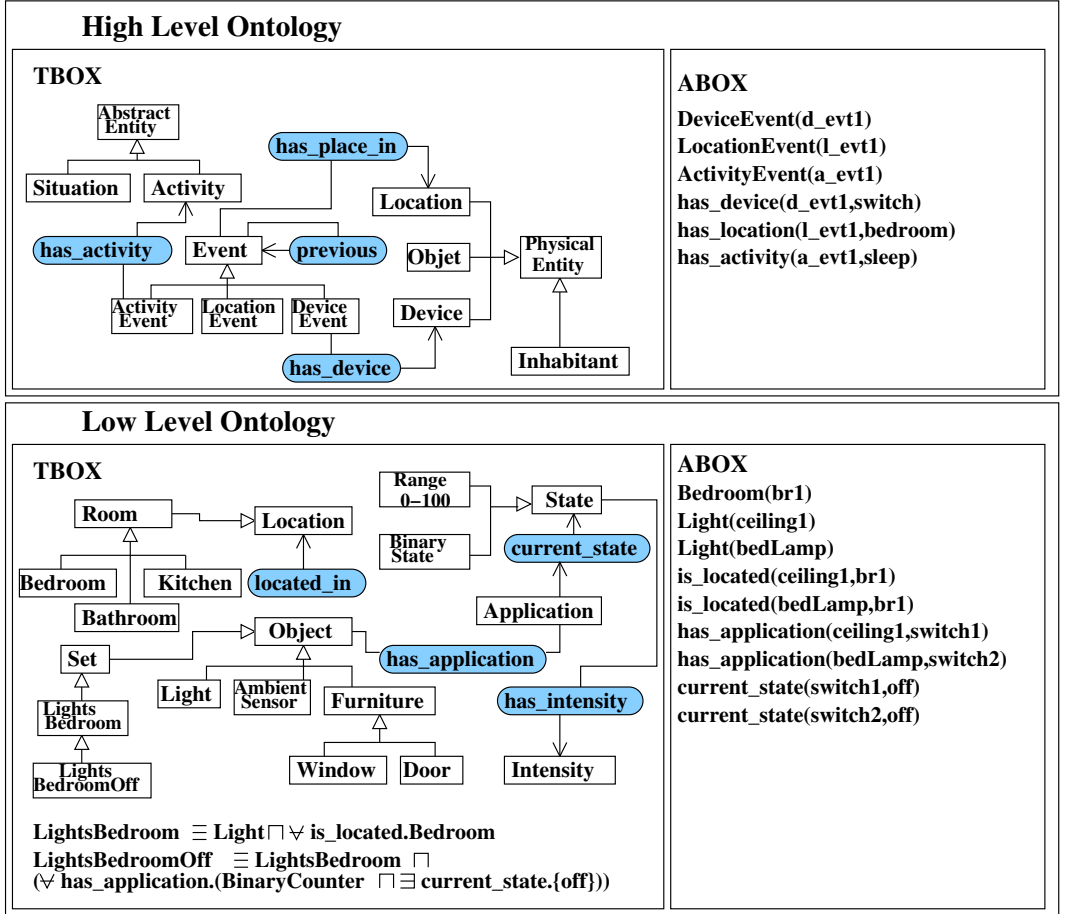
High Level Ontology

TBOX

Abstract Entity

Situation

Activity

has_place_in

Location

has_activity

Event

previous

Objet

Physical Entity

Activity Event

Location Event

Device Event

Device

has_device

Inhabitant

ABOX

DeviceEvent(d_evt1)
LocationEvent(l_evt1)
ActivityEvent(a_evt1)
has_device(d_evt1,switch)
has_location(l_evt1,bedroom)
has_activity(a_evt1,sleep)

Low Level Ontology

TBOX

Range 0–100

State

Room

Location

Binary State

current_state

Bedroom

Kitchen

located_in

Bathroom

Application

Object

Set

has_application

Light

Ambient Sensor

Furniture

Lights Bedroom

has_intensity

Lights BedroomOff

Window

Door

Intensity

LightsBedroom $\equiv$ Light $\sqcap \forall$ is_located.Bedroom
LightsBedroomOff $\equiv$ LightsBedroom $\sqcap$
($\forall$ has_application.(BinaryCounter $\sqcap \exists$ current_state.{off}))

ABOX

Bedroom(br1)
Light(ceiling1)
Light(bedLamp)
is_located(ceiling1,br1)
is_located(bedLamp,br1)
has_application(ceiling1,switch1)
has_application(bedLamp,switch2)
current_state(switch1,off)
current_state(switch2,off)